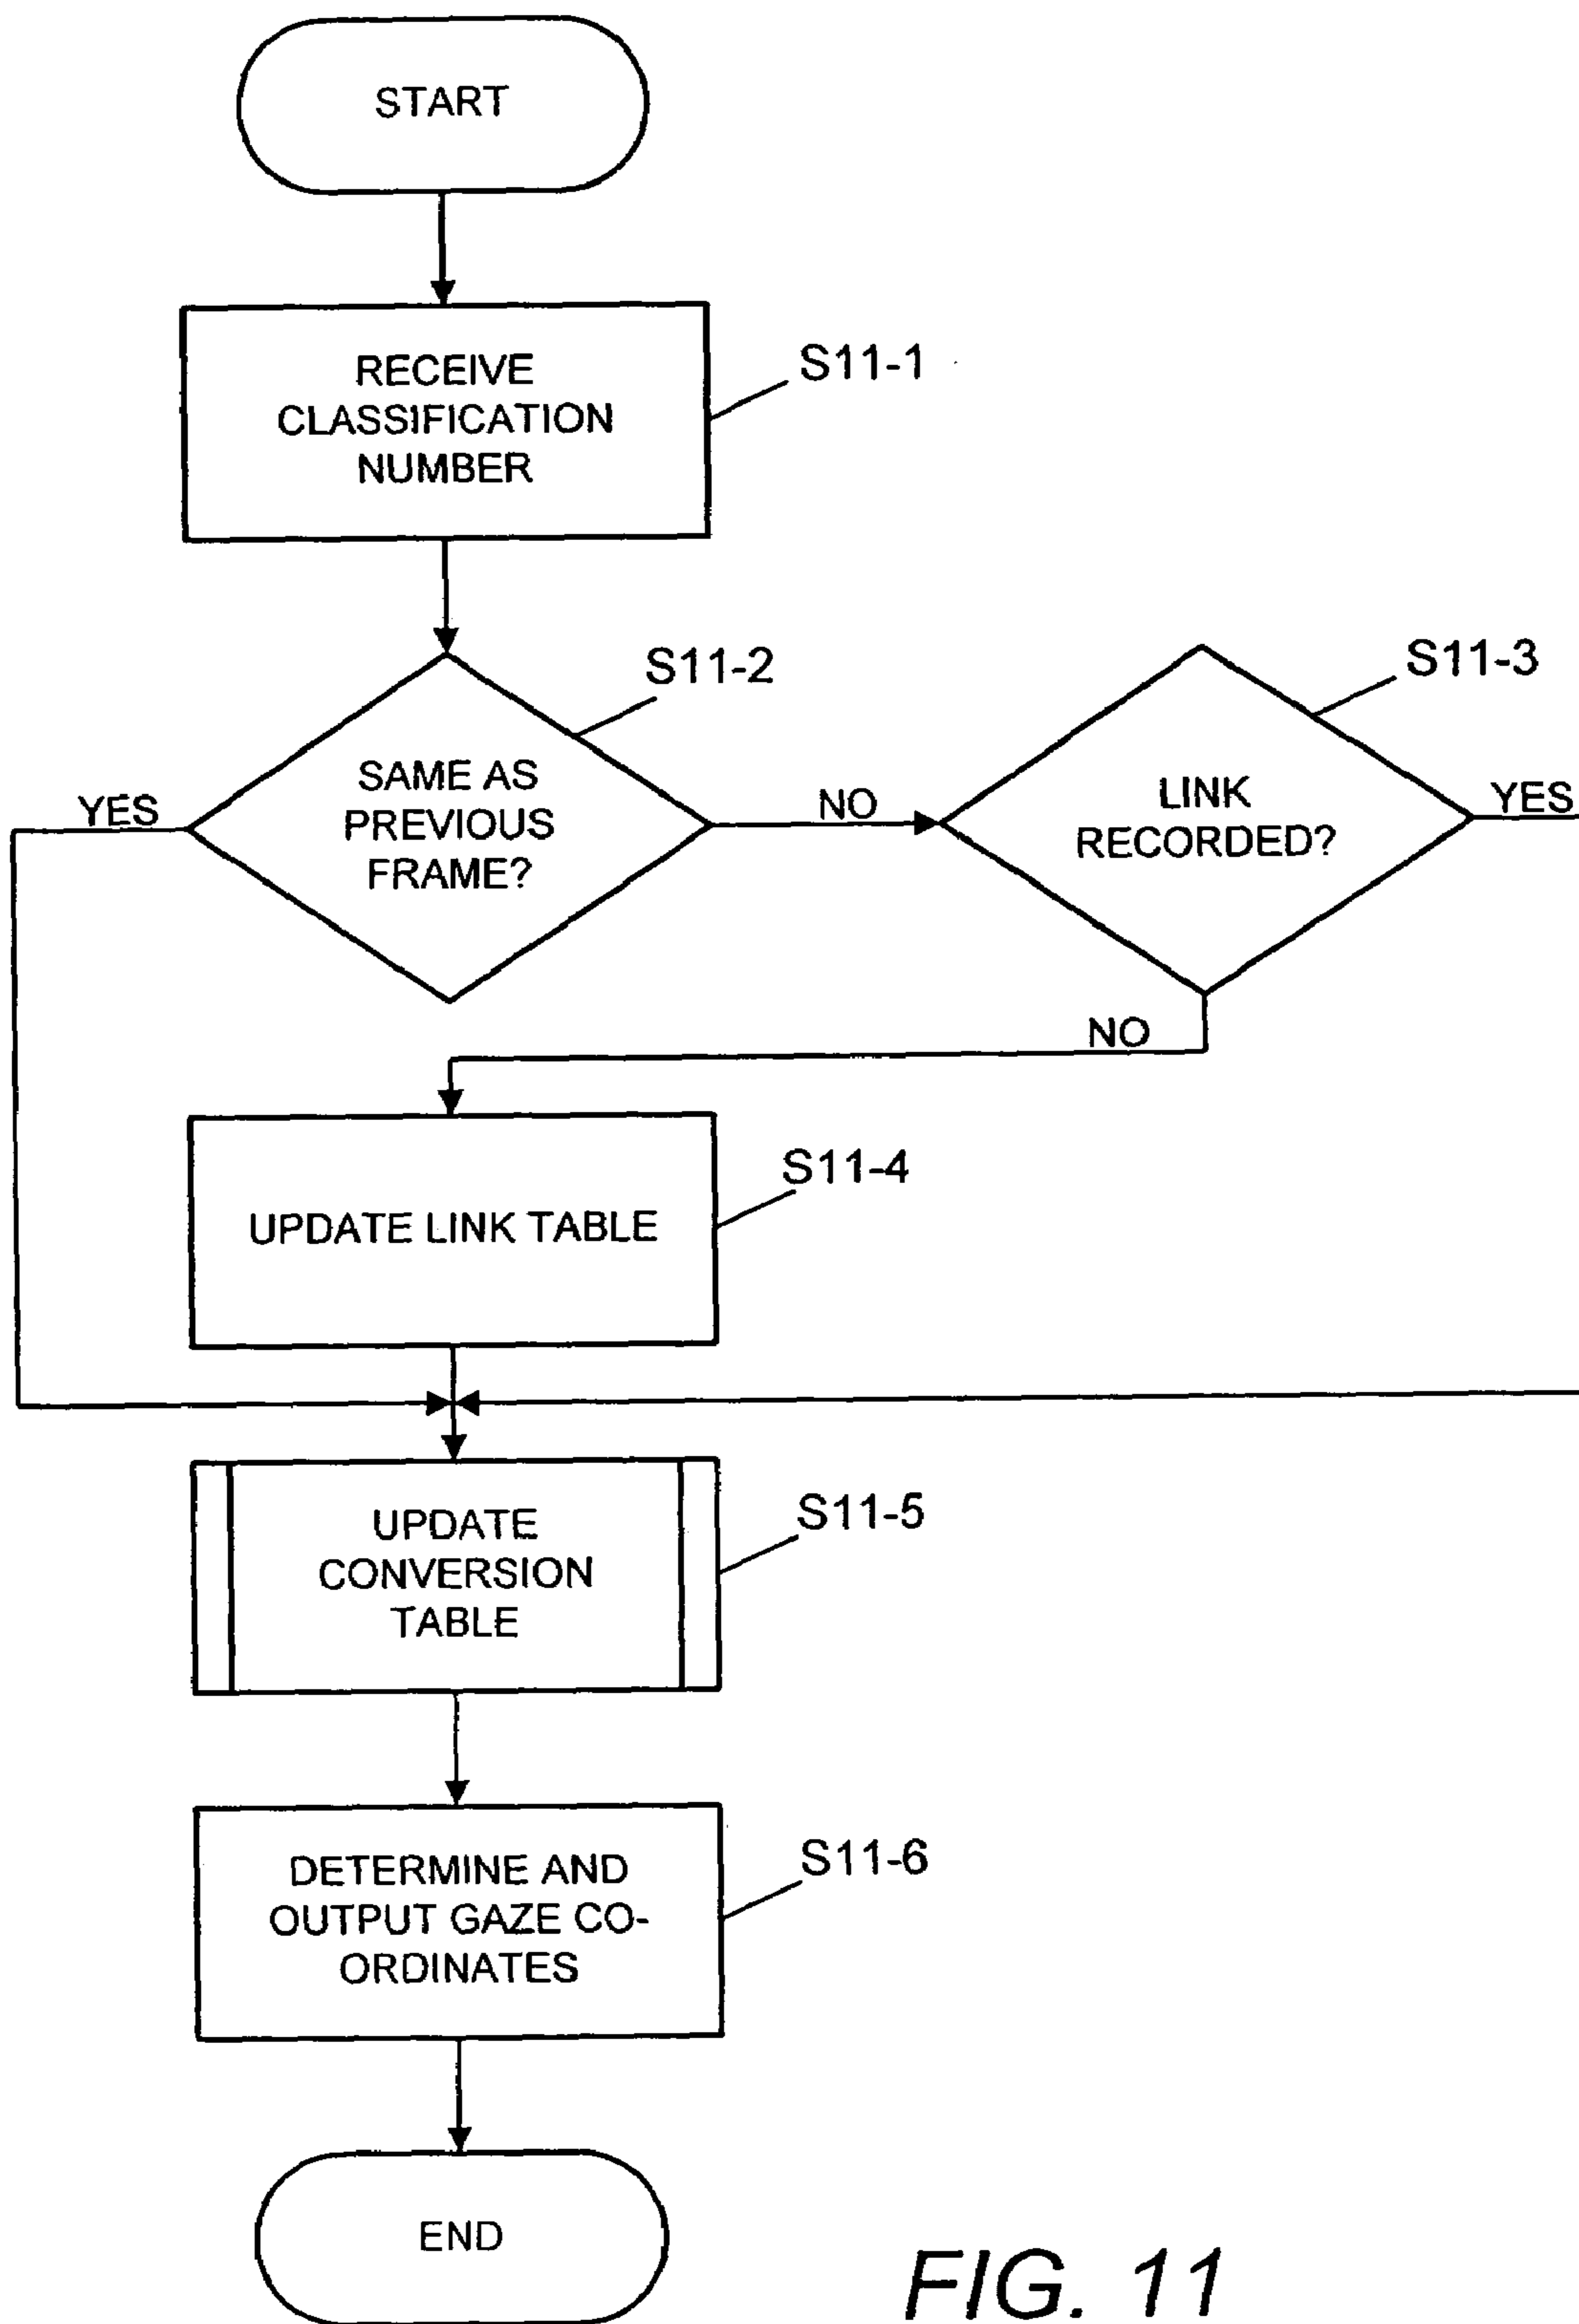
START

RECEIVE CLASSIFICATION NUMBER

S11-1

S11-2

SAME AS PREVIOUS FRAME?

YES

NO

S11-3

LINK RECORDED?

YES

NO

UPDATE LINK TABLE

S11-4

UPDATE CONVERSION TABLE

S11-5

DETERMINE AND OUTPUT GAZE CO-ORDINATES

S11-6

END

FIG. 11